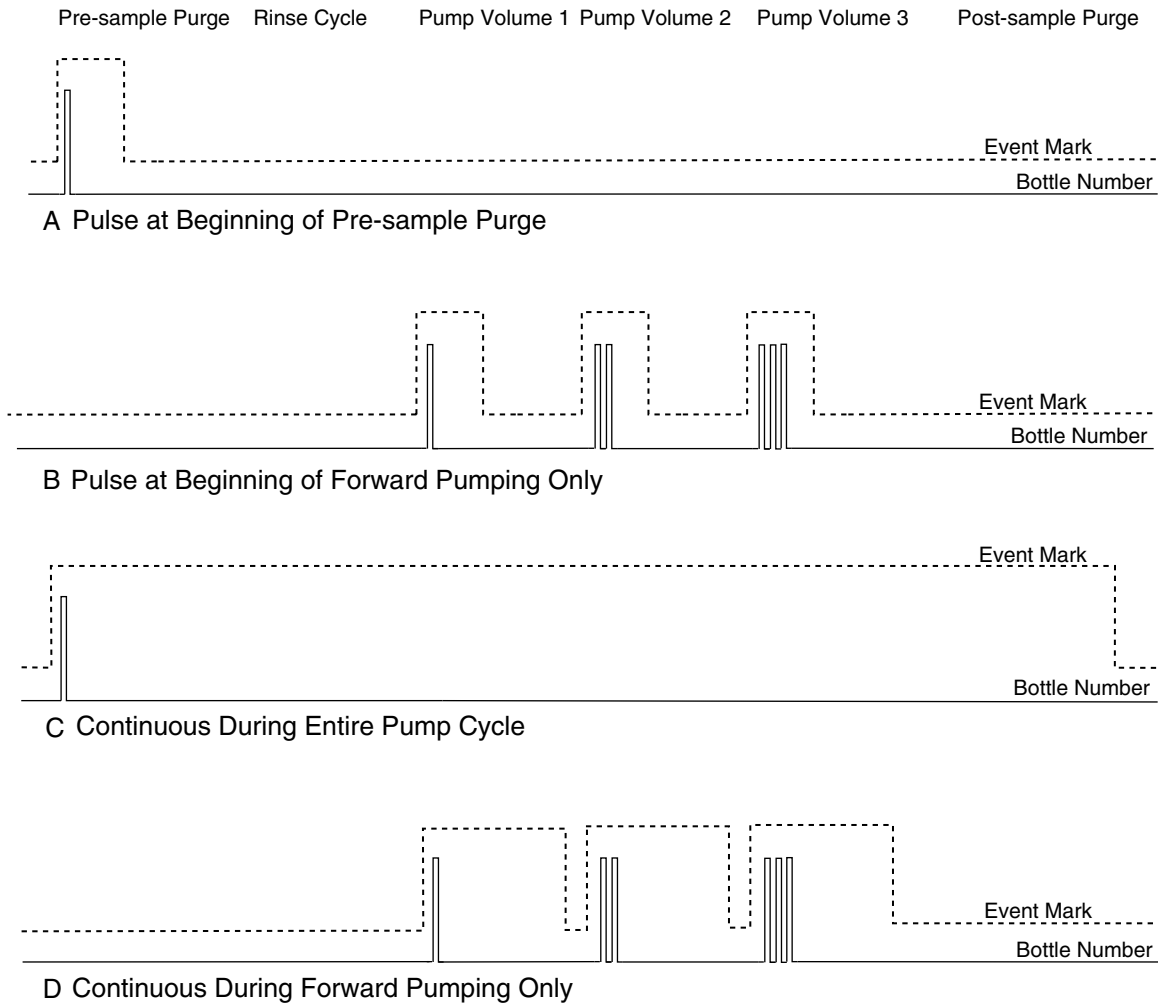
Pre-sample Purge Rinse Cycle Pump Volume 1 Pump Volume 2 Pump Volume 3 Post-sample Purge

Event Mark
Bottle Number

A Pulse at Beginning of Pre-sample Purge

Event Mark
Bottle Number

B Pulse at Beginning of Forward Pumping Only

Event Mark
Bottle Number

C Continuous During Entire Pump Cycle

Event Mark
Bottle Number

D Continuous During Forward Pumping Only